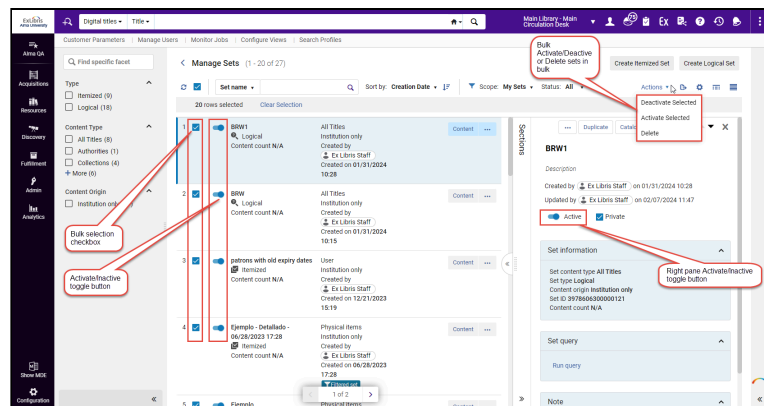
Ex Libris Alma University
Digital titles ▾ Title ▾
Main Library - Main Circulation Desk
25
Alma QA
Acquisitions
Resources
Discovery
Fulfillment
Admin
Analytics
Show MDE
Configuration

Customer Parameters | Manage Users | Monitor Jobs | Configure Views | Search Profiles

Find specific facet
Type
Itemized (9)
Logical (18)
Content Type
All Titles (8)
Authorities (1)
Collections (4)
+ More (6)
Content Origin
Institution only (27)

Manage Sets (1 - 20 of 27)
Create Itemized Set
Create Logical Set
Set name ▾
Sort by: Creation Date ▾
Scope: My Sets ▾
Status: All ▾
20 rows selected
Clear Selection
Actions ▾

Bulk Activate/Deactive or Delete sets in bulk
Deactivate Selected
Activate Selected
Delete

1 BRW1 Logical Content count N/A | All Titles Institution only Created by Ex Libris Staff Created on 01/31/2024 10:28 | Content
2 BRW Logical Content count N/A | All Titles Institution only Created by Ex Libris Staff Created on 01/31/2024 10:15 | Content
3 patrons with old expiry dates Itemized Content count N/A | User Institution only Created by Ex Libris Staff Created on 12/21/2023 15:19 | Content
4 Ejemplo - Detallado - 06/28/2023 17:28 Itemized Content count N/A | Physical items Institution only Created by Ex Libris Staff Created on 06/28/2023 17:28 | Content
5 Ejemplo | Physical items

Bulk selection checkbox
Activate/Inactive toggle button
Right pane Activate/Inactive toggle button

1 of 2

Sections
Duplicate
Catal
BRW1
Description
Created by Ex Libris Staff on 01/31/2024 10:28
Updated by Ex Libris Staff on 02/07/2024 11:47
Active
Private
Set information
Set content type All Titles
Set type Logical
Content origin Institution only
Set ID 3978606300000121
Content count N/A
Set query
Run query
Note